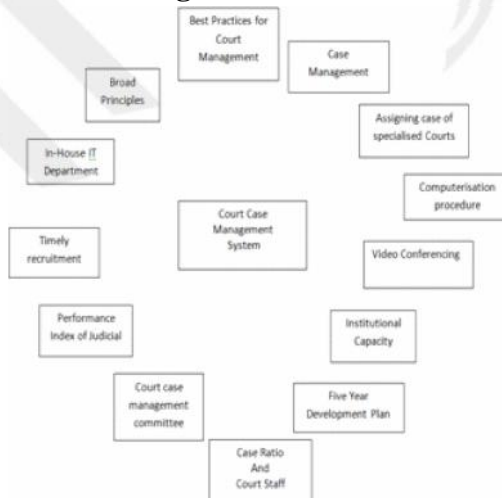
Best Practices for Court Management

Case Management

Broad Principles

Assigning case of specialised Courts

In-House IT Department

Computerisation procedure

Court Case Management System

Timely recruitment

Video Conferencing

Performance Index of Judicial

Institutional Capacity

Court case management committee

Five Year Development Plan

Case Ratio And Court Staff